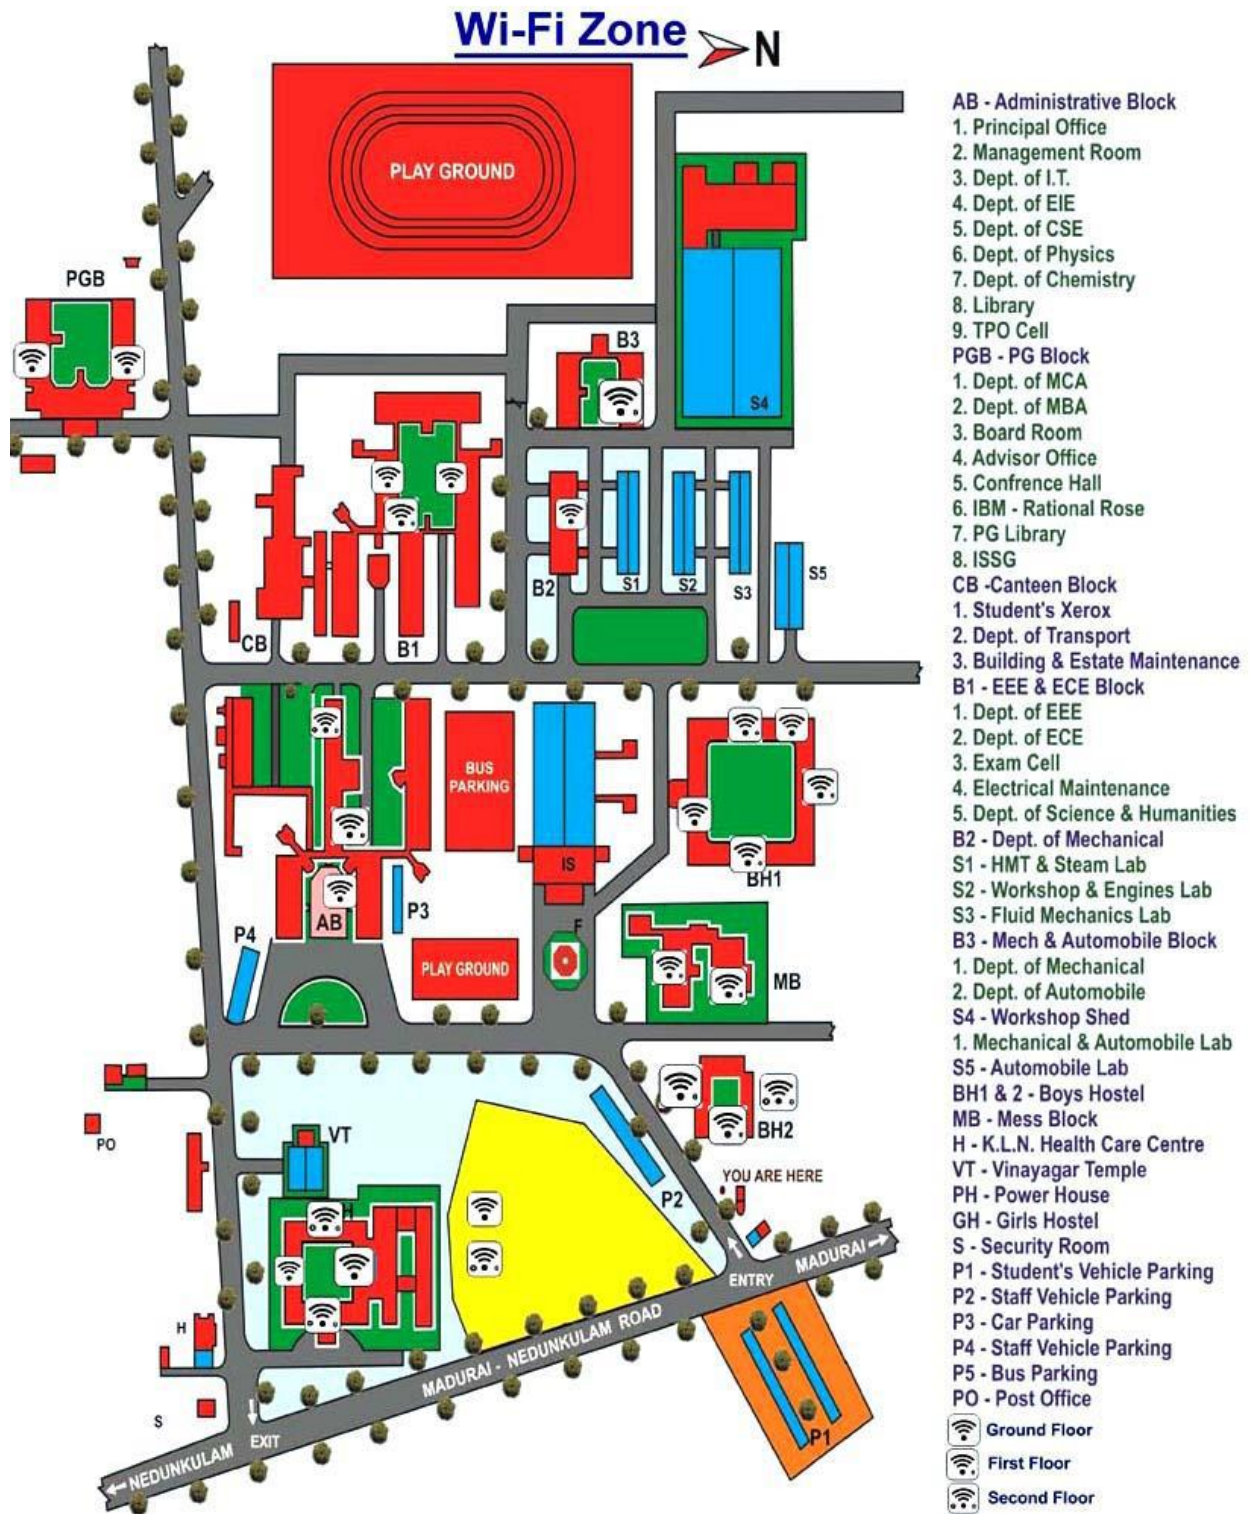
Wi-Fi Zone
N

PLAY GROUND
PGB
B3
S4
CB
B1
B2
S1
S2
S3
S5
BUS PARKING
IS
BH1
AB
P3
P4
F
PLAY GROUND
MB
BH2
VT
PO
YOU ARE HERE
P2
ENTRY
MADURAI
H
S
EXIT
NEDUNKULAM
MADURAI - NEDUNKULAM ROAD
P1

AB - Administrative Block
1. Principal Office
2. Management Room
3. Dept. of I.T.
4. Dept. of EIE
5. Dept. of CSE
6. Dept. of Physics
7. Dept. of Chemistry
8. Library
9. TPO Cell
PGB - PG Block
1. Dept. of MCA
2. Dept. of MBA
3. Board Room
4. Advisor Office
5. Confrence Hall
6. IBM - Rational Rose
7. PG Library
8. ISSG
CB -Canteen Block
1. Student's Xerox
2. Dept. of Transport
3. Building & Estate Maintenance
B1 - EEE & ECE Block
1. Dept. of EEE
2. Dept. of ECE
3. Exam Cell
4. Electrical Maintenance
5. Dept. of Science & Humanities
B2 - Dept. of Mechanical
S1 - HMT & Steam Lab
S2 - Workshop & Engines Lab
S3 - Fluid Mechanics Lab
B3 - Mech & Automobile Block
1. Dept. of Mechanical
2. Dept. of Automobile
S4 - Workshop Shed
1. Mechanical & Automobile Lab
S5 - Automobile Lab
BH1 & 2 - Boys Hostel
MB - Mess Block
H - K.L.N. Health Care Centre
VT - Vinayagar Temple
PH - Power House
GH - Girls Hostel
S - Security Room
P1 - Student's Vehicle Parking
P2 - Staff Vehicle Parking
P3 - Car Parking
P4 - Staff Vehicle Parking
P5 - Bus Parking
PO - Post Office
Ground Floor
First Floor
Second Floor